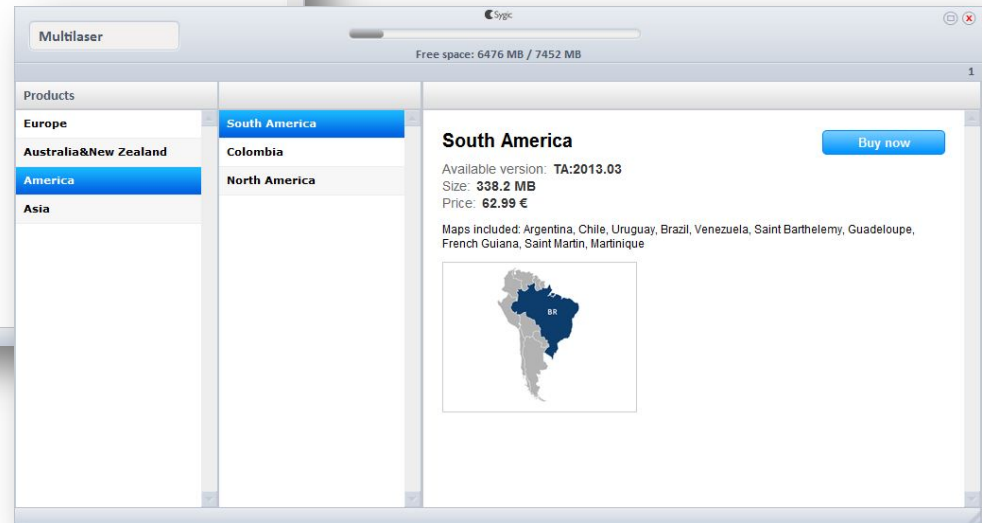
Multilaser

Sygic

Free space: 6476 MB / 7452 MB

1

Products

Europe

Australia&New Zealand

America

Asia

South America

Colombia

North America

South America

Buy now

Available version: TA:2013.03
Size: 338.2 MB
Price: 62.99 €

Maps included: Argentina, Chile, Uruguay, Brazil, Venezuela, Saint Barthelemy, Guadeloupe, French Guiana, Saint Martin, Martinique

BR